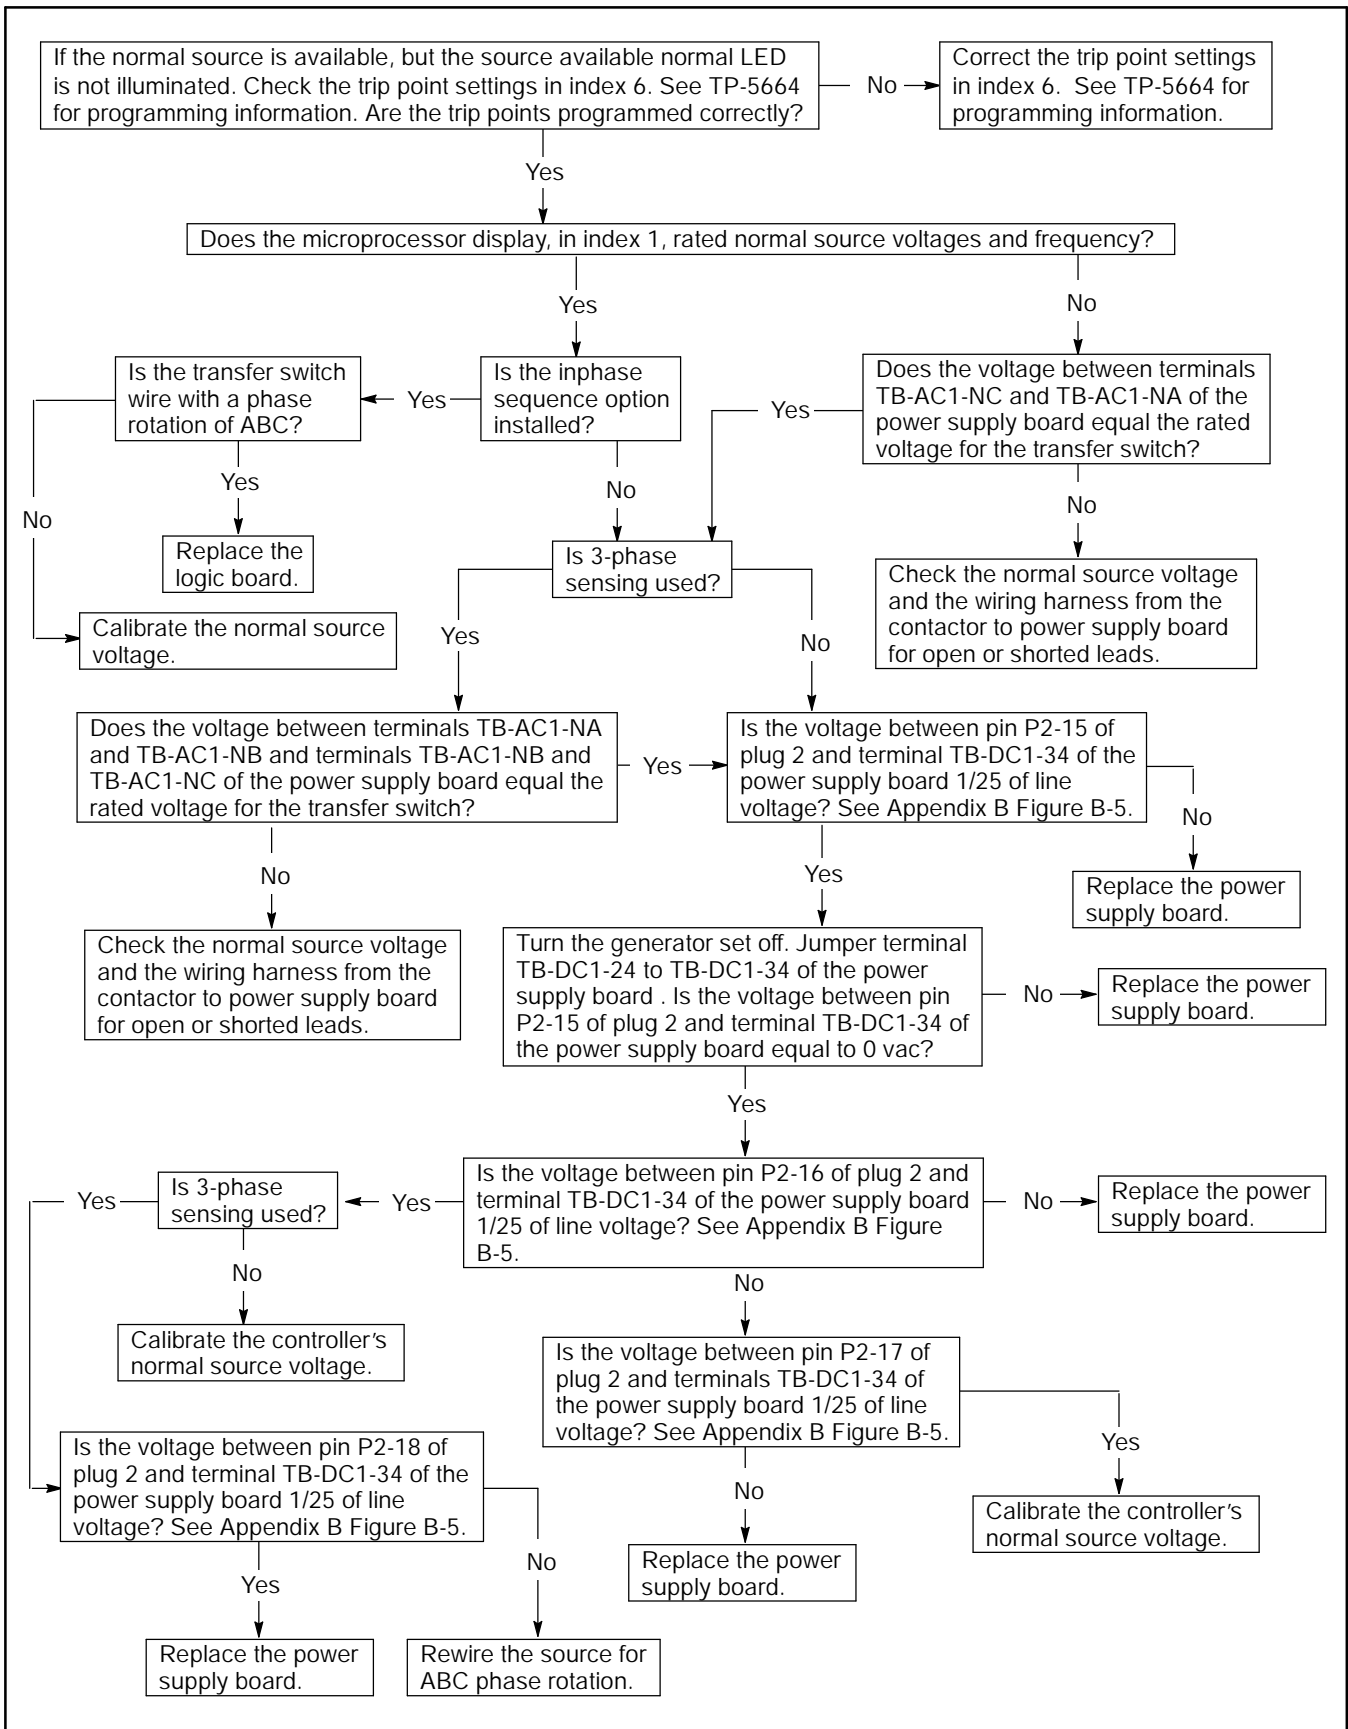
If the normal source is available, but the source available normal LED is not illuminated. Check the trip point settings in index 6. See TP-5664 for programming information. Are the trip points programmed correctly?

No

Correct the trip point settings in index 6. See TP-5664 for programming information.

Yes

Does the microprocessor display, in index 1, rated normal source voltages and frequency?

Yes

No

Is the transfer switch wire with a phase rotation of ABC?

Yes

Is the inphase sequence option installed?

Yes

Does the voltage between terminals TB-AC1-NC and TB-AC1-NA of the power supply board equal the rated voltage for the transfer switch?

No

Yes

No

No

Replace the logic board.

Is 3-phase sensing used?

No

Check the normal source voltage and the wiring harness from the contactor to power supply board for open or shorted leads.

Calibrate the normal source voltage.

Yes

No

Does the voltage between terminals TB-AC1-NA and TB-AC1-NB and terminals TB-AC1-NB and TB-AC1-NC of the power supply board equal the rated voltage for the transfer switch?

Yes

Is the voltage between pin P2-15 of plug 2 and terminal TB-DC1-34 of the power supply board 1/25 of line voltage? See Appendix B Figure B-5.

No

No

Yes

Replace the power supply board.

Check the normal source voltage and the wiring harness from the contactor to power supply board for open or shorted leads.

Turn the generator set off. Jumper terminal TB-DC1-24 to TB-DC1-34 of the power supply board . Is the voltage between pin P2-15 of plug 2 and terminal TB-DC1-34 of the power supply board equal to 0 vac?

No

Replace the power supply board.

Yes

Yes

Is 3-phase sensing used?

Yes

Is the voltage between pin P2-16 of plug 2 and terminal TB-DC1-34 of the power supply board 1/25 of line voltage? See Appendix B Figure B-5.

No

Replace the power supply board.

No

No

Calibrate the controller’s normal source voltage.

Is the voltage between pin P2-17 of plug 2 and terminals TB-DC1-34 of the power supply board 1/25 of line voltage? See Appendix B Figure B-5.

Is the voltage between pin P2-18 of plug 2 and terminal TB-DC1-34 of the power supply board 1/25 of line voltage? See Appendix B Figure B-5.

Yes

No

Calibrate the controller’s normal source voltage.

Yes

No

Replace the power supply board.

Replace the power supply board.

Rewire the source for ABC phase rotation.